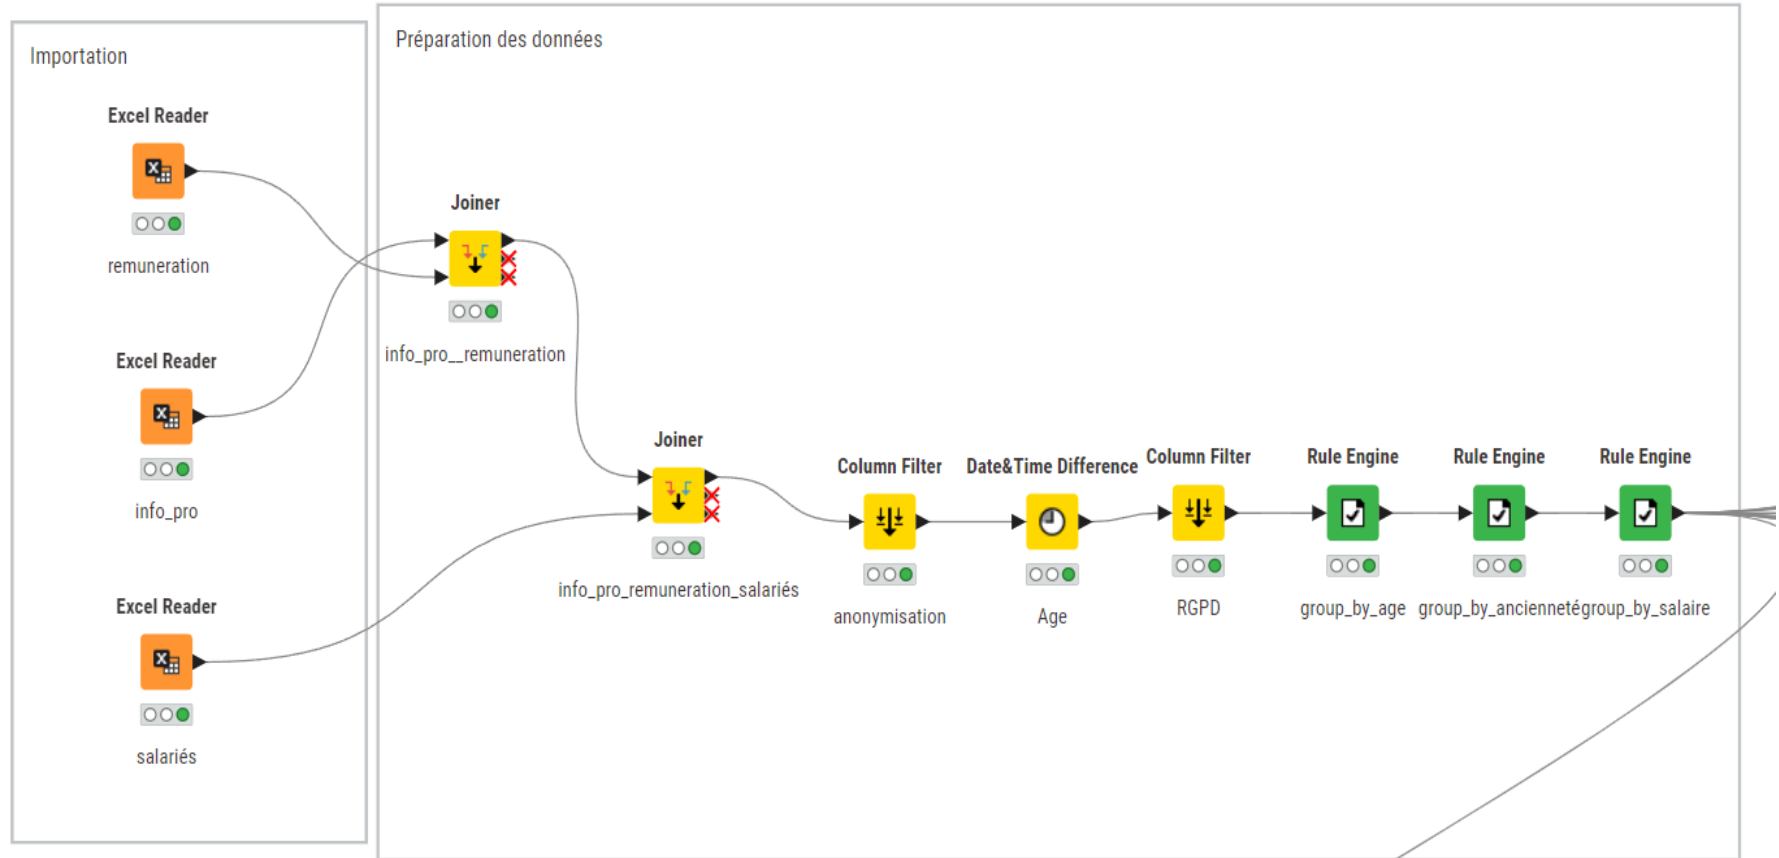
Importation

Excel Reader

remuneration

Excel Reader

info_pro

Excel Reader

salariés

Préparation des données

Joiner

info_pro__remuneration

Joiner

info_pro_remuneration_salariés

Column Filter

anonymisation

Date&Time Difference

Age

Column Filter

RGPD

Rule Engine

group_by_age

Rule Engine

group_by_ancienneté

Rule Engine

group_by_salaire